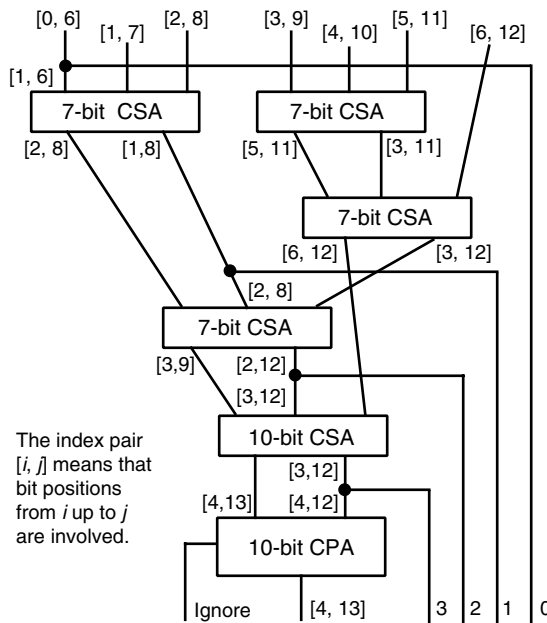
[0, 6]
[1, 7]
[2, 8]
[3, 9]
[4, 10]
[5, 11]
[6, 12]
[1, 6]
7-bit CSA
7-bit CSA
[2, 8]
[1,8]
[5, 11]
[3, 11]
7-bit CSA
[6, 12]
[3, 12]
[2, 8]
7-bit CSA
[3,9]
[2,12]
[3,12]
10-bit CSA
[3,12]
[4,13]
[4,12]
10-bit CPA
Ignore
[4, 13]
3
2
1
0

The index pair $[i, j]$ means that bit positions from $i$ up to $j$ are involved.